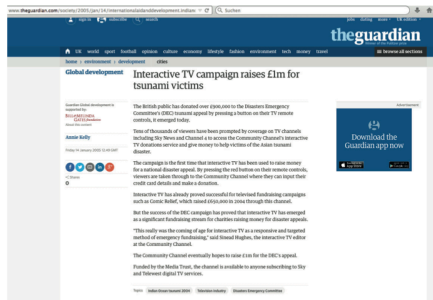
www.theguardian.com/society/2005/jan/14/internationalaidanddevelopment.indian... Suchen

sign in subscribe search jobs dating more UK edition

theguardian

UK world sport football opinion culture economy lifestyle fashion environment tech money travel browse all sections

home › environment › development cities

Global development

Interactive TV campaign raises £1m for tsunami victims

Guardian Global development is supported by: BILL&MELINDA GATES foundation

Annie Kelly

Friday 14 January 2005 12.49 GMT

The British public has donated over £900,000 to the Disasters Emergency Committee's (DEC) tsunami appeal by pressing a button on their TV remote controls, it emerged today.

Tens of thousands of viewers have been prompted by coverage on TV channels including Sky News and Channel 4 to access the Community Channel's interactive TV donations service and give money to help victims of the Asian tsunami disaster.

The campaign is the first time that interactive TV has been used to raise money for a national disaster appeal. By pressing the red button on their remote controls, viewers are taken through to the Community Channel where they can input their credit card details and make a donation.

Interactive TV has already proved successful for televised fundraising campaigns such as Comic Relief, which raised £650,000 in 2004 through this channel.

But the success of the DEC campaign has proved that interactive TV has emerged as a significant fundraising stream for charities raising money for disaster appeals.

"This really was the coming of age for interactive TV as a responsive and targeted method of emergency fundraising," said Sinead Hughes, the interactive TV editor at the Community Channel.

The Community Channel eventually hopes to raise £1m for the DEC's appeal.

Funded by the Media Trust, the channel is available to anyone subscribing to Sky and Telewest digital TV services.

Topics Indian Ocean tsunami 2004 Television industry Disasters Emergency Committee

advertisement

Download the Guardian app now